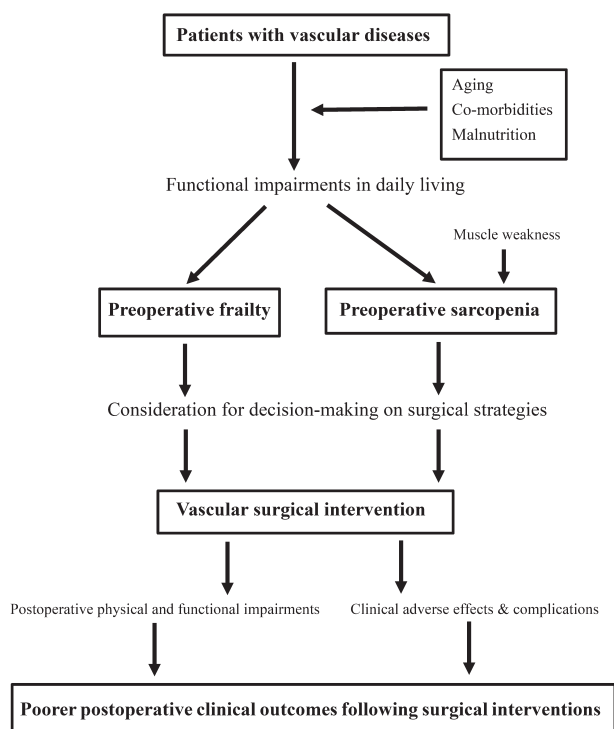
Patients with vascular diseases

Aging
Co-morbidities
Malnutrition

Functional impairments in daily living

Muscle weakness

Preoperative frailty

Preoperative sarcopenia

Consideration for decision-making on surgical strategies

Vascular surgical intervention

Postoperative physical and functional impairments

Clinical adverse effects & complications

Poorer postoperative clinical outcomes following surgical interventions